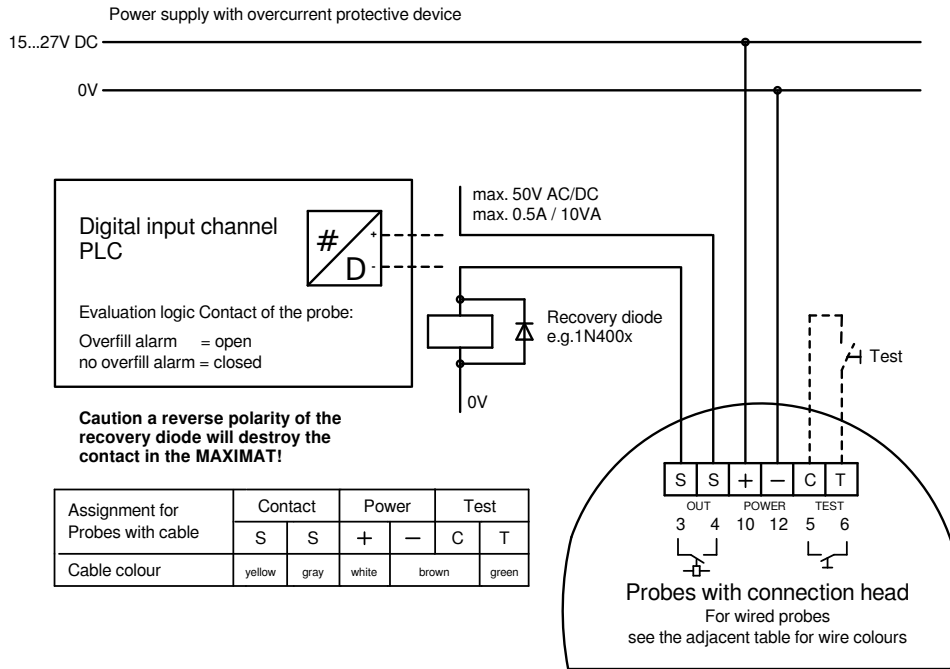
Power supply with overcurrent protective device

15...27V DC

0V

Digital input channel PLC

#

D

+

-

Evaluation logic Contact of the probe:

Overfill alarm = open
no overfill alarm = closed

max. 50V AC/DC
max. 0.5A / 10VA

Recovery diode
e.g.1N400x

0V

Test

Caution a reverse polarity of the recovery diode will destroy the contact in the MAXIMAT!

| Assignment for Probes with cable | Contact | | Power | | Test | |
|---|---|---|---|---|---|---|
| | S | S | + | — | C | T |
| Cable colour | yellow | gray | white | brown | | green |

S S + — C T
OUT POWER TEST
3 4 10 12 5 6

Probes with connection head
For wired probes
see the adjacent table for wire colours